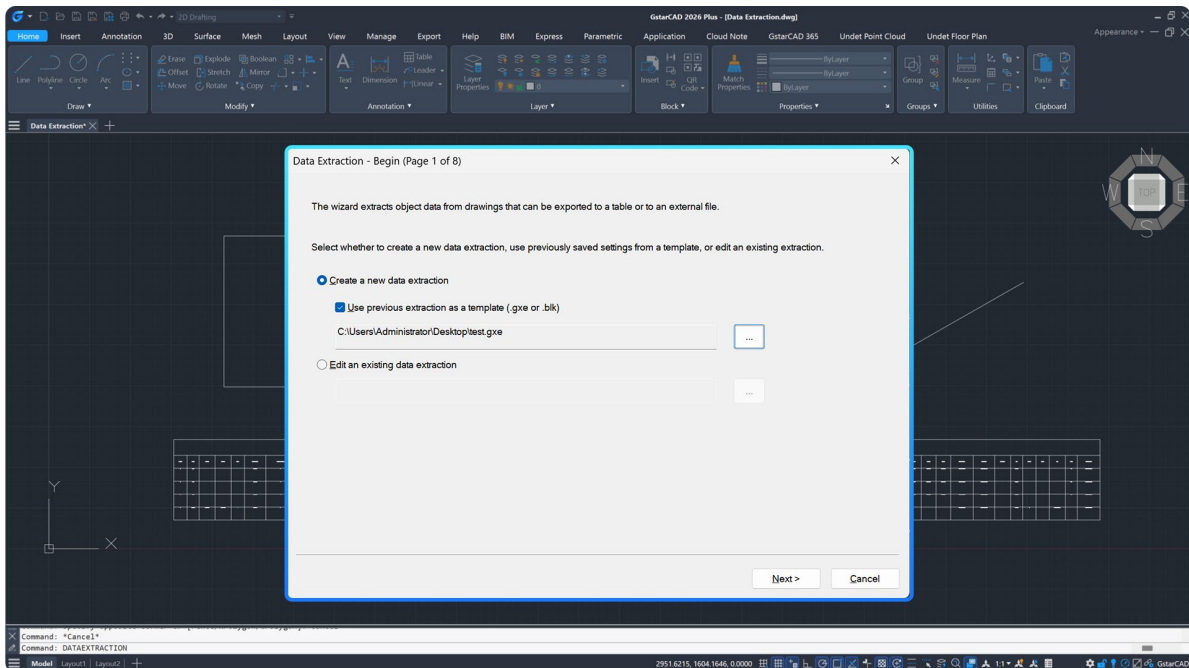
2D Drafting

GstarCAD 2026 Plus - [Data Extraction.dwg]

Home Insert Annotation 3D Surface Mesh Layout View Manage Export Help BIM Express Parametric Application Cloud Note GstarCAD 365 Undet Point Cloud Undet Floor Plan

Appearance

Line Polyline Circle Arc

Draw

Erase Explode Boolean
Offset Stretch Mirror
Move Rotate Copy

Modify

Text Dimension Table Leader Linear

Annotation

Layer Properties

Layer

Insert QR Code

Block

Match Properties ByLayer ByLayer ByLayer

Properties

Group

Groups

Measure

Utilities

Paste

Clipboard

Data Extraction*

Data Extraction - Begin (Page 1 of 8)

The wizard extracts object data from drawings that can be exported to a table or to an external file.

Select whether to create a new data extraction, use previously saved settings from a template, or edit an existing extraction.

Create a new data extraction

Use previous extraction as a template (.gxe or .blk)

C:\Users\Administrator\Desktop\test.gxe

...

Edit an existing data extraction

...

Next >

Cancel

N
W
TOP
E
S

Y
X

Command: *Cancel*
Command: DATAEXTRACTION

Model Layout1 Layout2

2951.6215, 1604.1646, 0.0000

1:1

GstarCAD